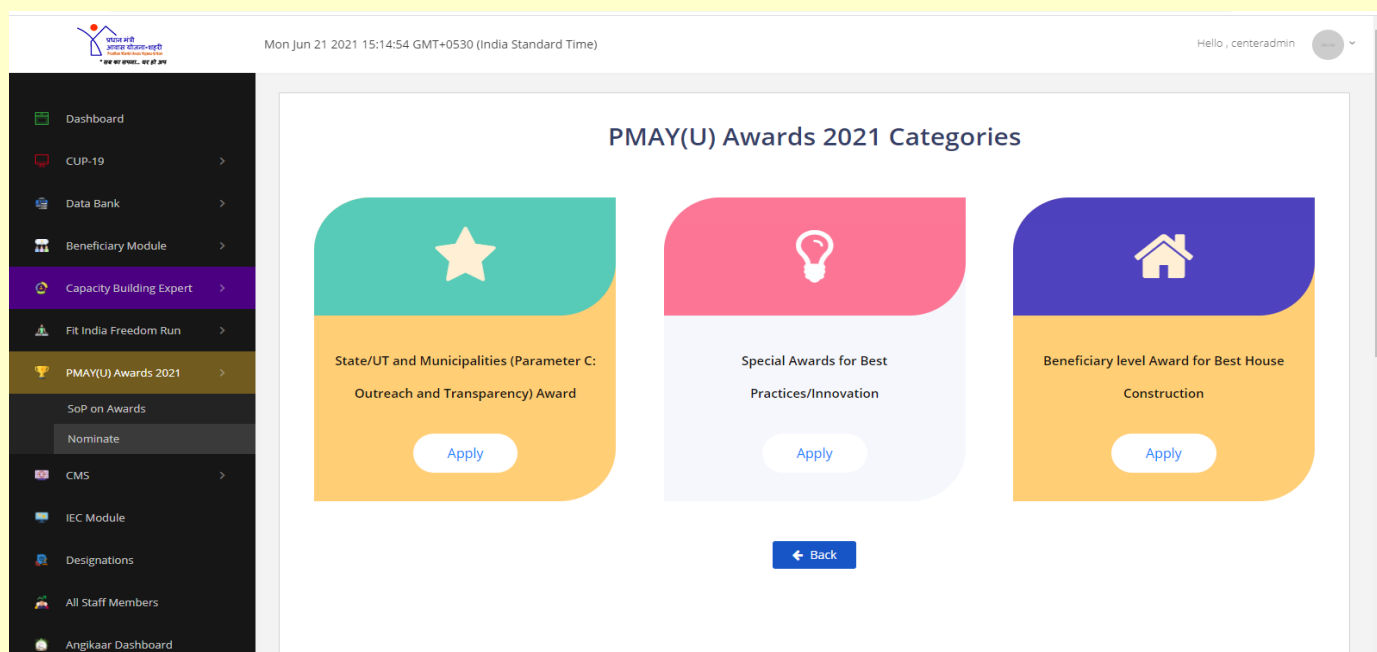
प्रधान मंत्री आवास योजना-शहरी
Pradhan Mantri Awas Yojana (Urban)
"सब का सपना... घर हो अपना"

Mon Jun 21 2021 15:14:54 GMT+0530 (India Standard Time)

Hello , centeradmin

Dashboard
CUP-19
Data Bank
Beneficiary Module
Capacity Building Expert
Fit India Freedom Run
PMAY(U) Awards 2021
SoP on Awards
Nominate
CMS
IEC Module
Designations
All Staff Members
Angikaar Dashboard

PMAY(U) Awards 2021 Categories

State/UT and Municipalities (Parameter C: Outreach and Transparency) Award

Apply

Special Awards for Best Practices/Innovation

Apply

Beneficiary level Award for Best House Construction

Apply

Back